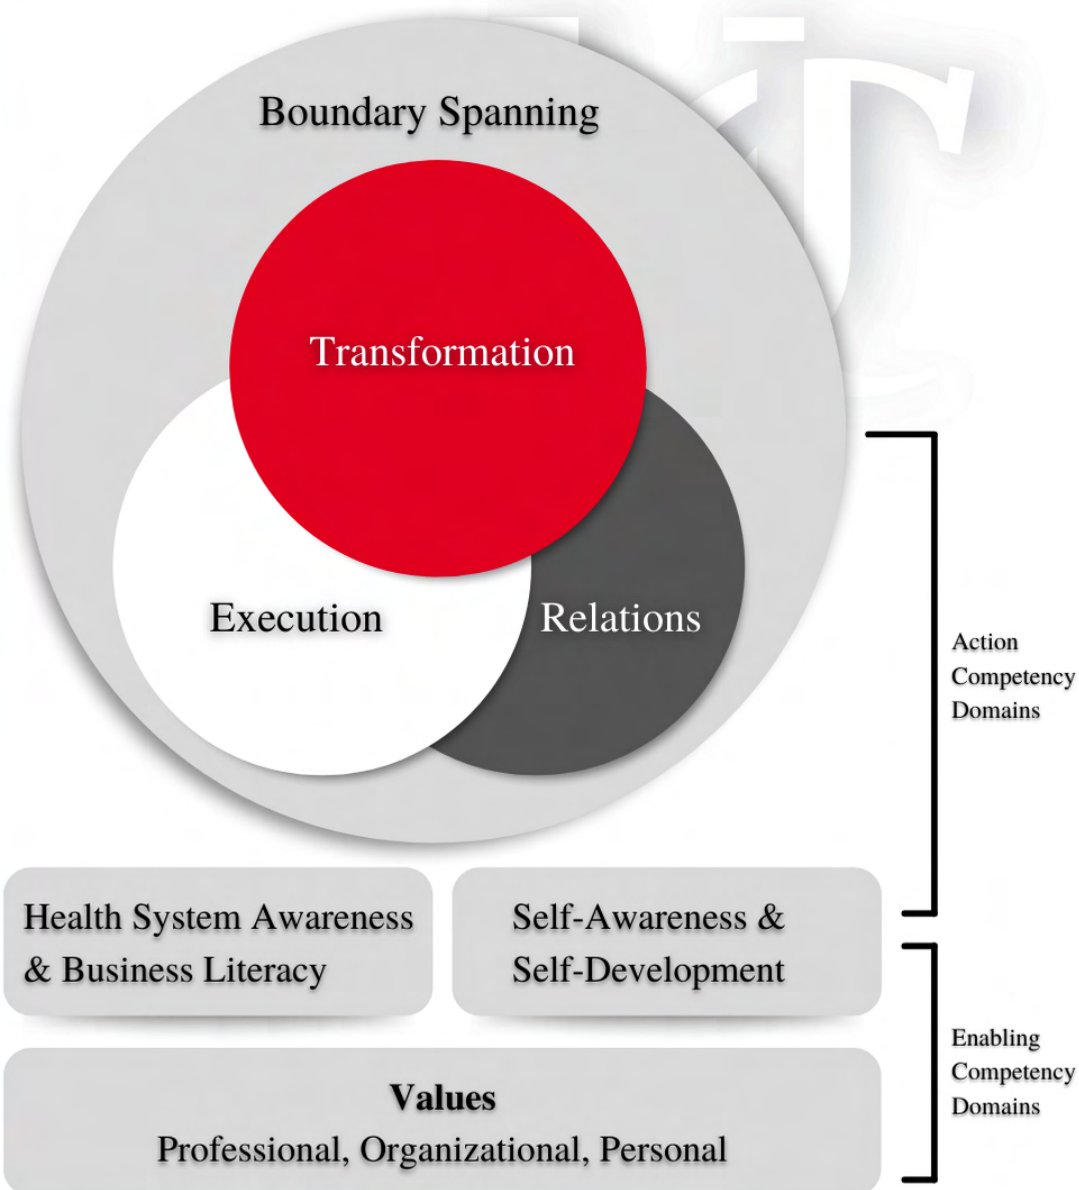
Boundary Spanning

Transformation

Execution

Relations

Action Competency Domains

Health System Awareness & Business Literacy

Self-Awareness & Self-Development

Values
Professional, Organizational, Personal

Enabling Competency Domains